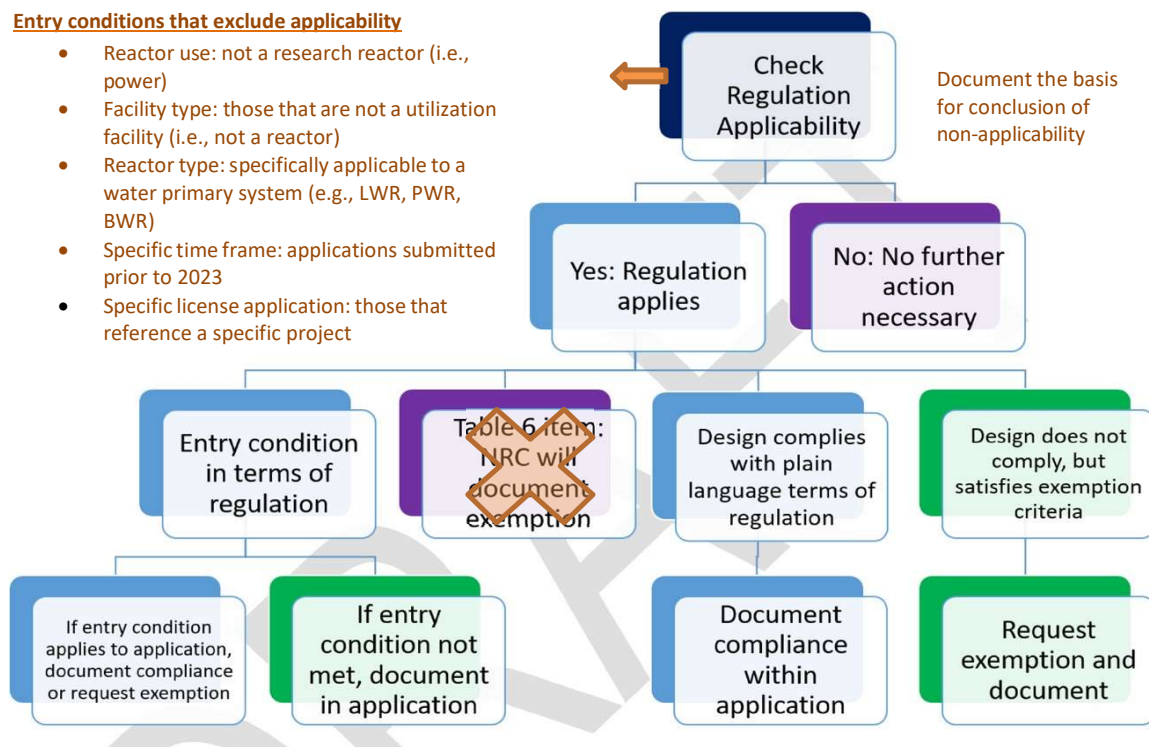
**Entry conditions that exclude applicability**

- Reactor use: not a research reactor (i.e., power)
- Facility type: those that are not a utilization facility (i.e., not a reactor)
- Reactor type: specifically applicable to a water primary system (e.g., LWR, PWR, BWR)
- Specific time frame: applications submitted prior to 2023
- Specific license application: those that reference a specific project

Check Regulation Applicability

Document the basis for conclusion of non-applicability

Yes: Regulation applies

No: No further action necessary

Entry condition in terms of regulation

Table 6 item: NRC will document exemption

Design complies with plain language terms of regulation

Design does not comply, but satisfies exemption criteria

If entry condition applies to application, document compliance or request exemption

If entry condition not met, document in application

Document compliance within application

Request exemption and document